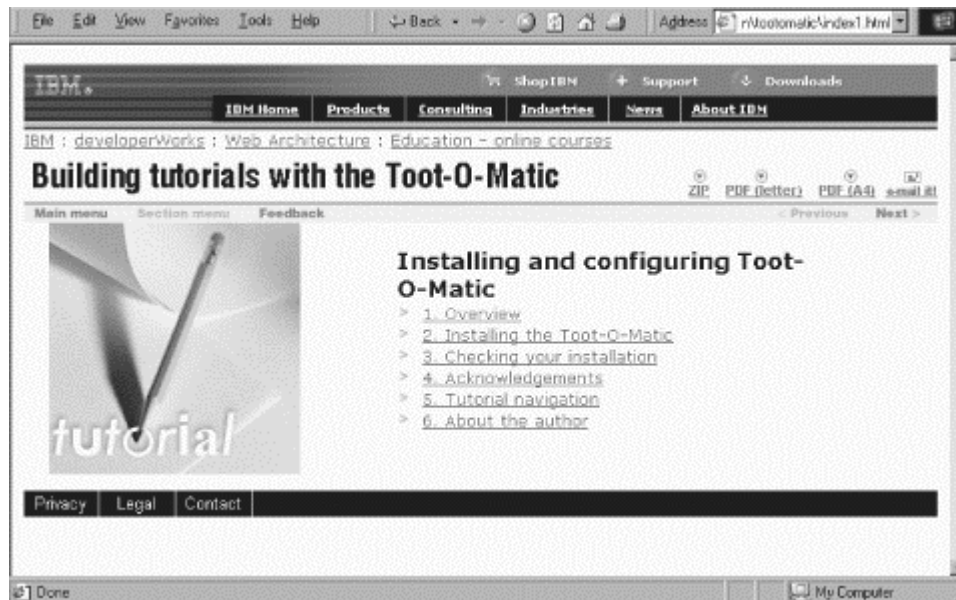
File Edit View Favorites Tools Help Back Address n\tootomatic\index1.html

IBM. ShopIBM Support Downloads

IBM Home Products Consulting Industries News About IBM

IBM : developerWorks : Web Architecture : Education - online courses

Building tutorials with the Toot-O-Matic

ZIP PDF (letter) PDF (A4) e-mail it!

Main menu Section menu Feedback < Previous Next >

tutorial

Installing and configuring Toot-O-Matic

1. Overview
2. Installing the Toot-O-Matic
3. Checking your installation
4. Acknowledgements
5. Tutorial navigation
6. About the author

Privacy Legal Contact

Done My Computer